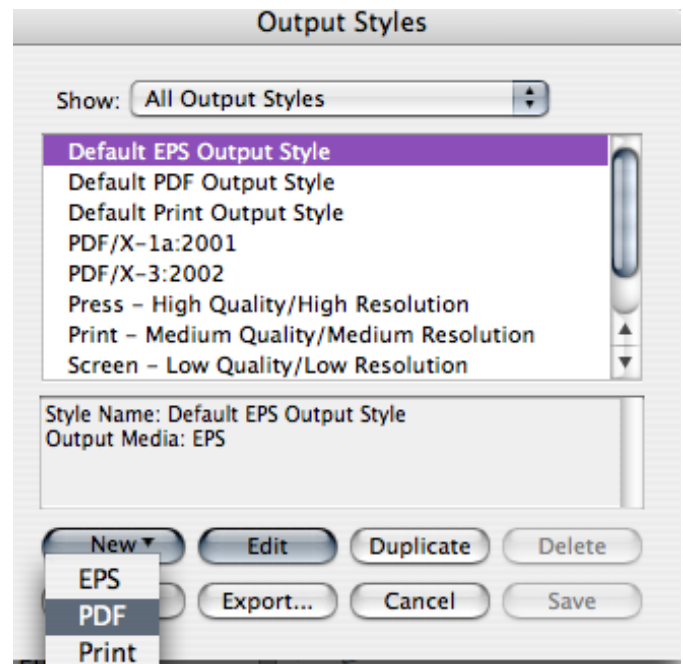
Output Styles

Show: All Output Styles

Default EPS Output Style
Default PDF Output Style
Default Print Output Style
PDF/X-1a:2001
PDF/X-3:2002
Press – High Quality/High Resolution
Print – Medium Quality/Medium Resolution
Screen – Low Quality/Low Resolution

Style Name: Default EPS Output Style
Output Media: EPS

New ▾
Edit
Duplicate
Delete
EPS
PDF
Print
Export...
Cancel
Save